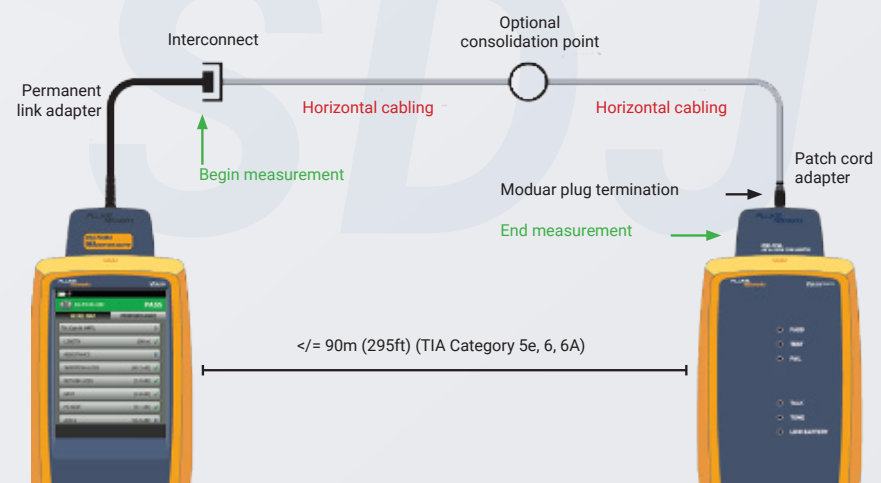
SDJ

Interconnect

Optional consolidation point

Permanent link adapter

Horizontal cabling

Horizontal cabling

Begin measurement

Patch cord adapter

Moduar plug termination

End measurement

PASS

</= 90m (295ft) (TIA Category 5e, 6, 6A)

PASS

TALK

TONE

LINK BATTERY